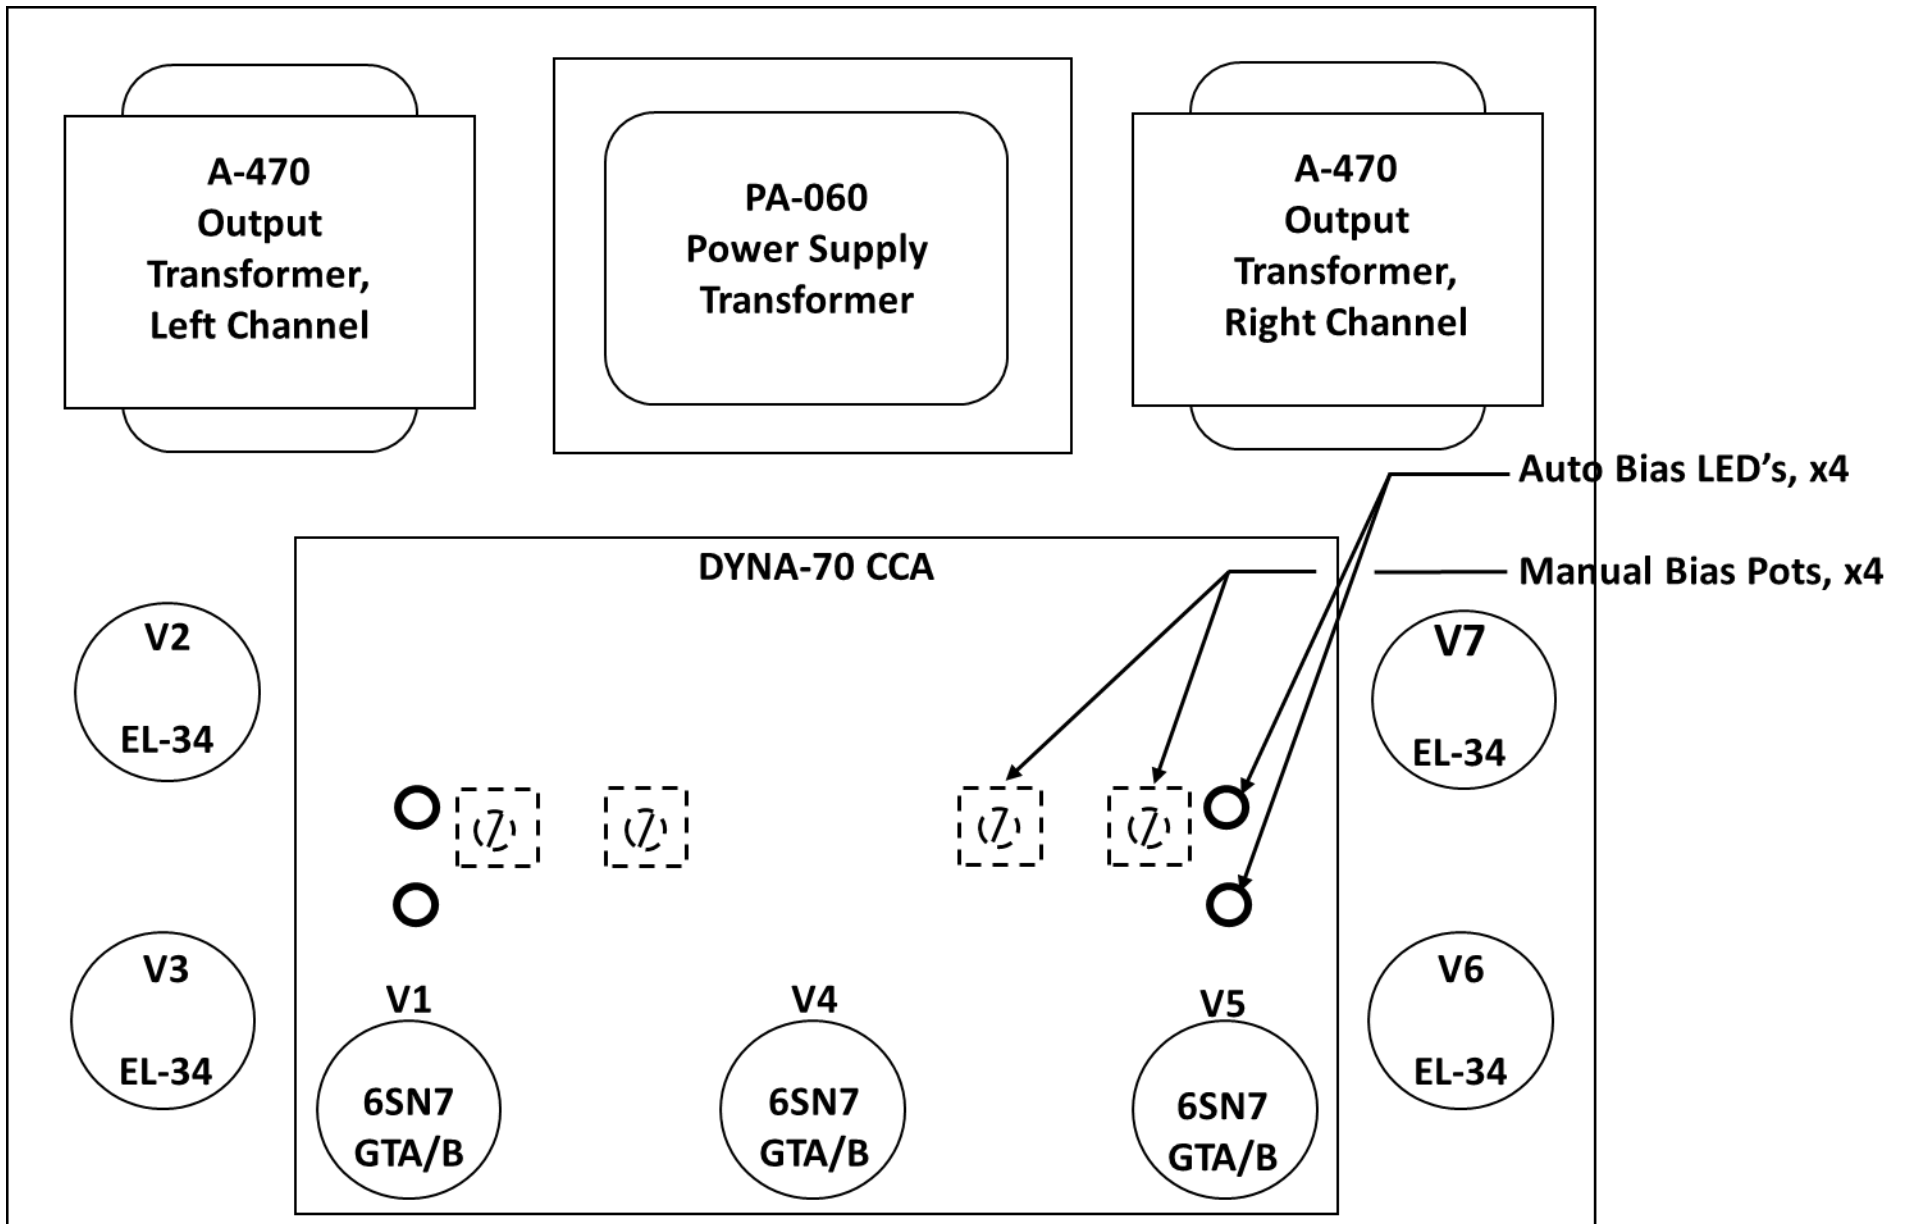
A-470
Output
Transformer,
Left Channel

PA-060
Power Supply
Transformer

A-470
Output
Transformer,
Right Channel

Auto Bias LED's, x4

DYNA-70 CCA

Manual Bias Pots, x4

V2
EL-34

V7
EL-34

V3
EL-34

V6
EL-34

V1
6SN7
GTA/B

V4
6SN7
GTA/B

V5
6SN7
GTA/B